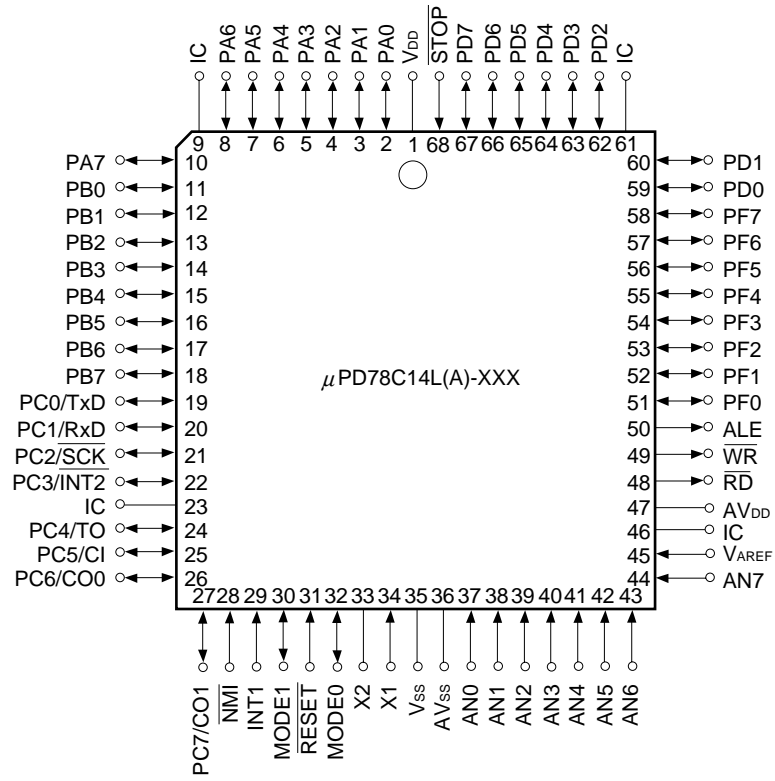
IC PA6 PA5 PA4 PA3 PA2 PA1 PA0 $V_{DD}$ $\overline{STOP}$ PD7 PD6 PD5 PD4 PD3 PD2 IC

9 8 7 6 5 4 3 2 1 68 67 66 65 64 63 62 61

PA7 10
PB0 11
PB1 12
PB2 13
PB3 14
PB4 15
PB5 16
PB6 17
PB7 18
PC0/TxD 19
PC1/RxD 20
PC2/$\overline{SCK}$ 21
PC3/INT2 22
IC 23
PC4/TO 24
PC5/CI 25
PC6/CO0 26

60 PD1
59 PD0
58 PF7
57 PF6
56 PF5
55 PF4
54 PF3
53 PF2
52 PF1
51 PF0
50 ALE
49 $\overline{WR}$
48 $\overline{RD}$
47 $AV_{DD}$
46 IC
45 $V_{AREF}$
44 AN7

$\mu$PD78C14L(A)-XXX

27 28 29 30 31 32 33 34 35 36 37 38 39 40 41 42 43

PC7/CO1 $\overline{NMI}$ INT1 MODE1 $\overline{RESET}$ MODE0 X2 X1 $V_{SS}$ $AV_{SS}$ AN0 AN1 AN2 AN3 AN4 AN5 AN6